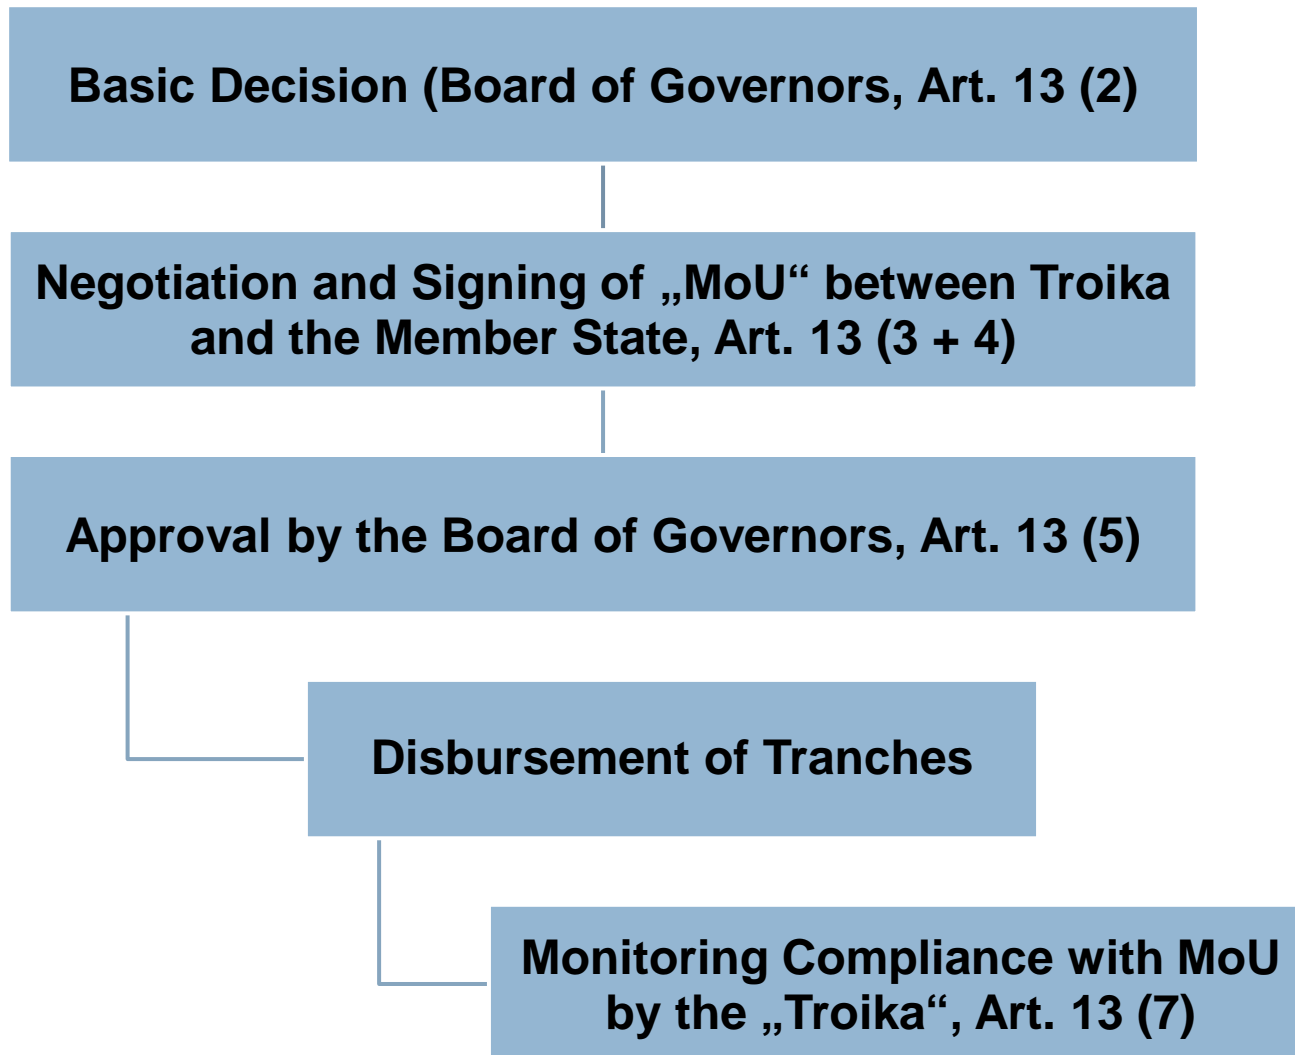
Basic Decision (Board of Governors, Art. 13 (2)

Negotiation and Signing of „MoU“ between Troika and the Member State, Art. 13 (3 + 4)

Approval by the Board of Governors, Art. 13 (5)

Disbursement of Tranches

Monitoring Compliance with MoU by the „Troika“, Art. 13 (7)